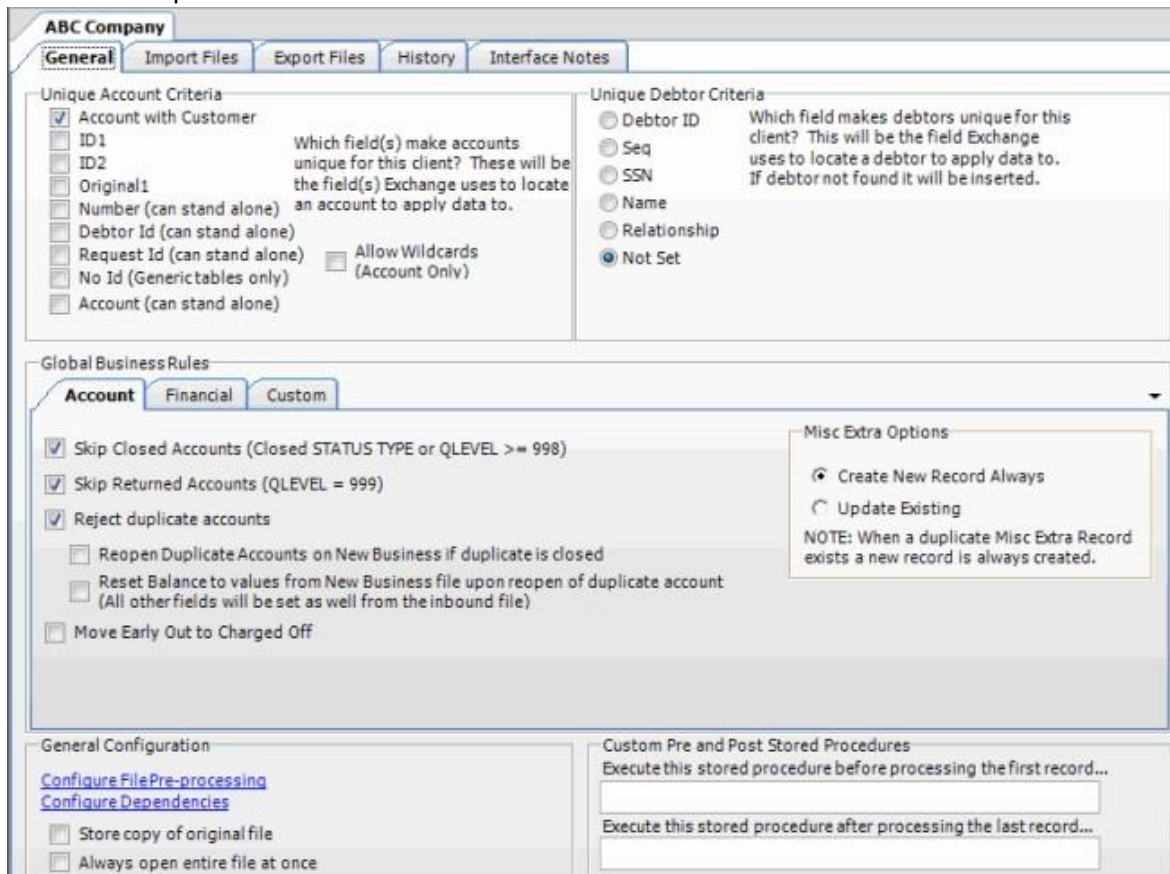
ABC Company

General | Import Files | Export Files | History | Interface Notes

Unique Account Criteria
Account with Customer
ID1
ID2
Original1
Number (can stand alone)
Debtor Id (can stand alone)
Request Id (can stand alone)
No Id (Generic tables only)
Account (can stand alone)

Which field(s) make accounts unique for this client? These will be the field(s) Exchange uses to locate an account to apply data to.

Allow Wildcards (Account Only)

Unique Debtor Criteria
Debtor ID
Seq
SSN
Name
Relationship
Not Set

Which field makes debtors unique for this client? This will be the field Exchange uses to locate a debtor to apply data to. If debtor not found it will be inserted.

Global Business Rules

Account | Financial | Custom

Skip Closed Accounts (Closed STATUS TYPE or QLEVEL >= 998)
Skip Returned Accounts (QLEVEL = 999)
Reject duplicate accounts
Reopen Duplicate Accounts on New Business if duplicate is closed
Reset Balance to values from New Business file upon reopen of duplicate account (All other fields will be set as well from the inbound file)
Move Early Out to Charged Off

Misc Extra Options
Create New Record Always
Update Existing
NOTE: When a duplicate Misc Extra Record exists a new record is always created.

General Configuration
Configure File Pre-processing
Configure Dependencies
Store copy of original file
Always open entire file at once

Custom Pre and Post Stored Procedures
Execute this stored procedure before processing the first record...
Execute this stored procedure after processing the last record...